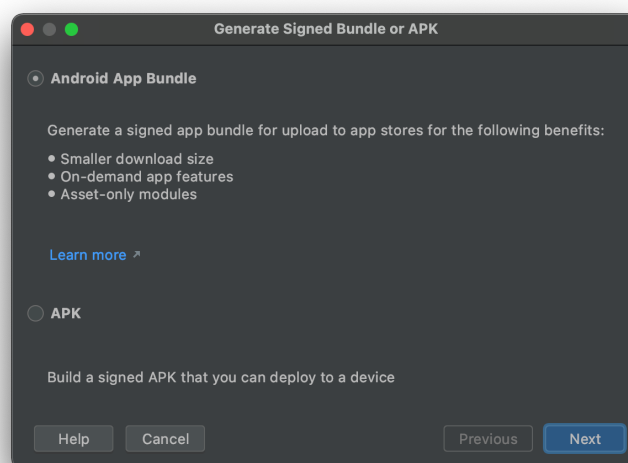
Generate Signed Bundle or APK

Android App Bundle

Generate a signed app bundle for upload to app stores for the following benefits:

• Smaller download size
• On-demand app features
• Asset-only modules

Learn more ↗

APK

Build a signed APK that you can deploy to a device

Help

Cancel

Previous

Next